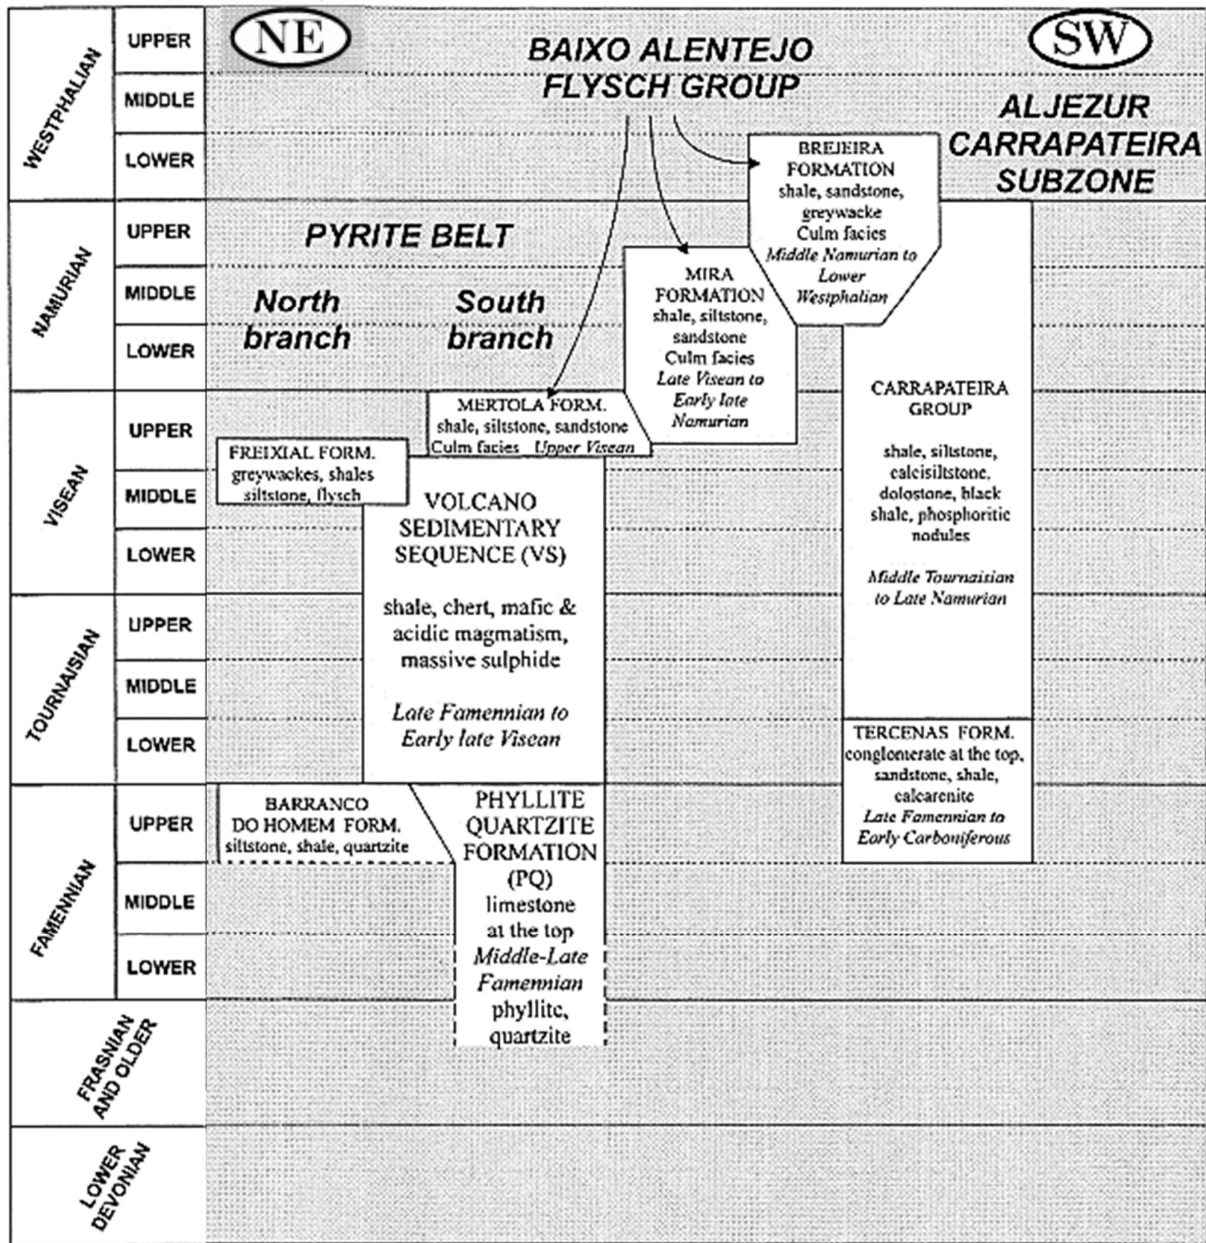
WESTPHALIAN
UPPER
MIDDLE
LOWER

NAMURIAN
UPPER
MIDDLE
LOWER

VISEAN
UPPER
MIDDLE
LOWER

TOURNAISIAN
UPPER
MIDDLE
LOWER

FAMENNIAN
UPPER
MIDDLE
LOWER

FRASNIAN AND OLDER

LOWER DEVONIAN

NE

BAIXO ALENTEJO FLYSCH GROUP

SW

ALJEZUR CARRAPATEIRA SUBZONE

BREJEIRA FORMATION
shale, sandstone, greywacke
Culm facies
*Middle Namurian to Lower Westphalian*

PYRITE BELT

North branch

South branch

MIRA FORMATION
shale, siltstone, sandstone
Culm facies
*Late Visean to Early late Namurian*

MERTOLA FORM.
shale, siltstone, sandstone
Culm facies *Upper Visean*

FREIXIAL FORM.
greywackes, shales siltstone, flysch

VOLCANO SEDIMENTARY SEQUENCE (VS)

shale, chert, mafic & acidic magmatism, massive sulphide

*Late Famennian to Early late Visean*

CARRAPATEIRA GROUP

shale, siltstone, calcisiltstone, dolostone, black shale, phosphoritic nodules

*Middle Tournaisian to Late Namurian*

TERCENAS FORM.
conglomerate at the top, sandstone, shale, calcarenite
*Late Famennian to Early Carboniferous*

BARRANCO DO HOMEM FORM.
siltstone, shale, quartzite

PHYLLITE QUARTZITE FORMATION (PQ)
limestone at the top
*Middle-Late Famennian*
phyllite, quartzite